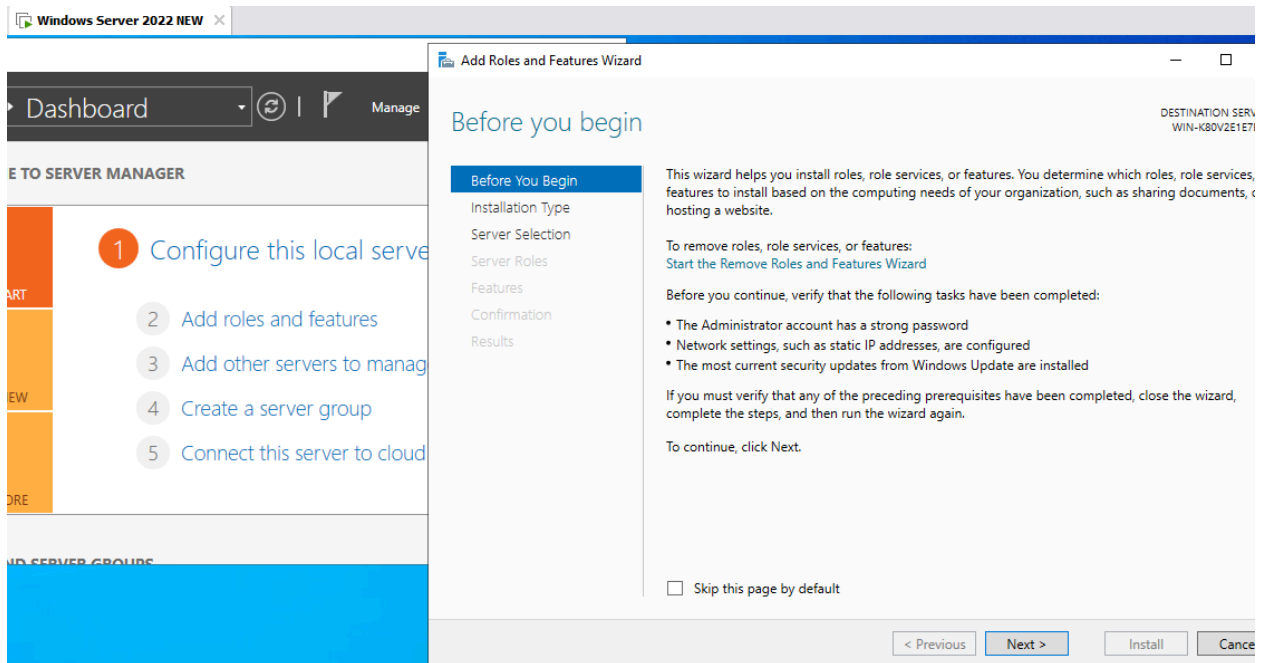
Windows Server 2022 NEW

Dashboard

Manage

E TO SERVER MANAGER

1 Configure this local serve

ART

2 Add roles and features

3 Add other servers to manag

EW

4 Create a server group

5 Connect this server to cloud

ORE

ND SERVER GROUPS

Add Roles and Features Wizard

Before you begin

DESTINATION SERV
WIN-K80V2E1E7

Before You Begin
Installation Type
Server Selection
Server Roles
Features
Confirmation
Results

This wizard helps you install roles, role services, or features. You determine which roles, role services, features to install based on the computing needs of your organization, such as sharing documents, hosting a website.

To remove roles, role services, or features:
Start the Remove Roles and Features Wizard

Before you continue, verify that the following tasks have been completed:

• The Administrator account has a strong password
• Network settings, such as static IP addresses, are configured
• The most current security updates from Windows Update are installed

If you must verify that any of the preceding prerequisites have been completed, close the wizard, complete the steps, and then run the wizard again.

To continue, click Next.

Skip this page by default

< Previous Next > Install Cance